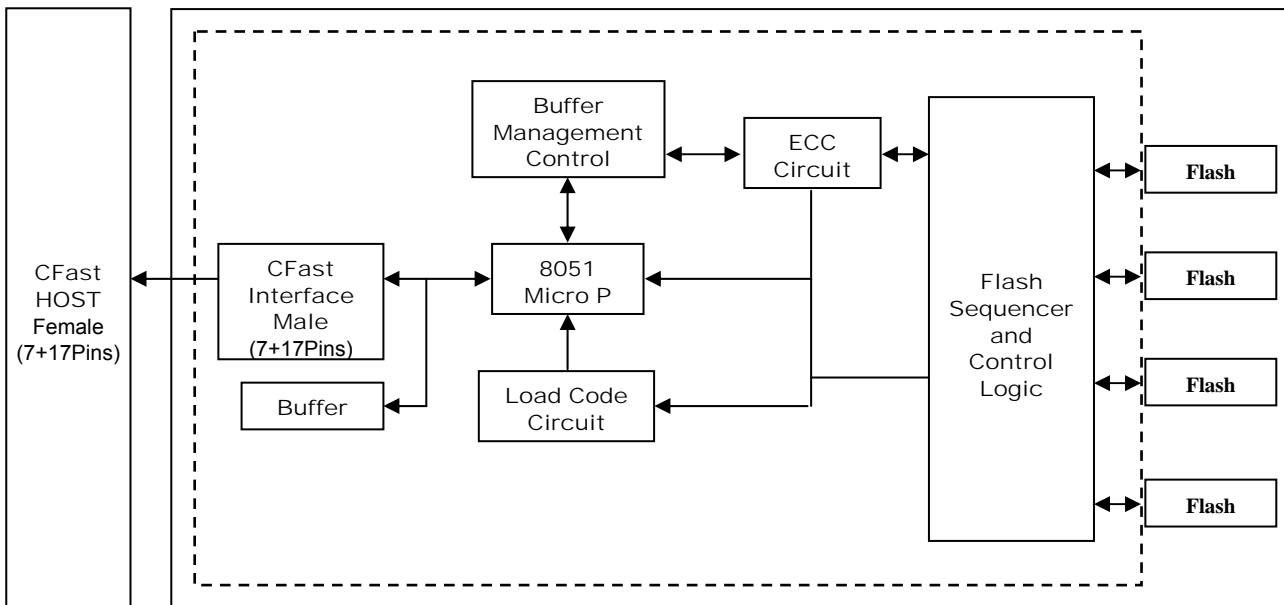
CFast HOST Female (7+17Pins)

Buffer Management Control

ECC Circuit

CFast Interface Male (7+17Pins)

8051 Micro P

Buffer

Load Code Circuit

Flash Sequencer and Control Logic

Flash

Flash

Flash

Flash